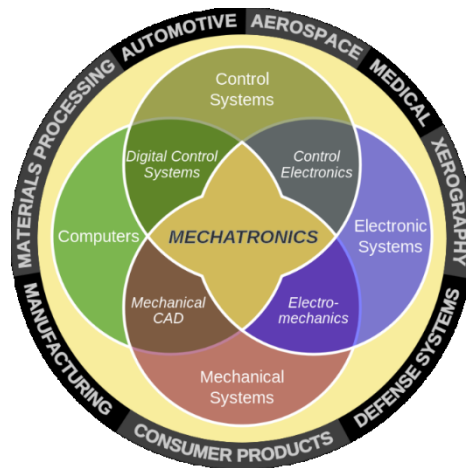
AUTOMOTIVE
AEROSPACE
MEDICAL
XEROGRAPHY
DEFENSE SYSTEMS
CONSUMER PRODUCTS
MANUFACTURING
MATERIALS PROCESSING

Control Systems

Digital Control Systems

Control Electronics

Computers

MECHATRONICS

Electronic Systems

Mechanical CAD

Electromechanics

Mechanical Systems